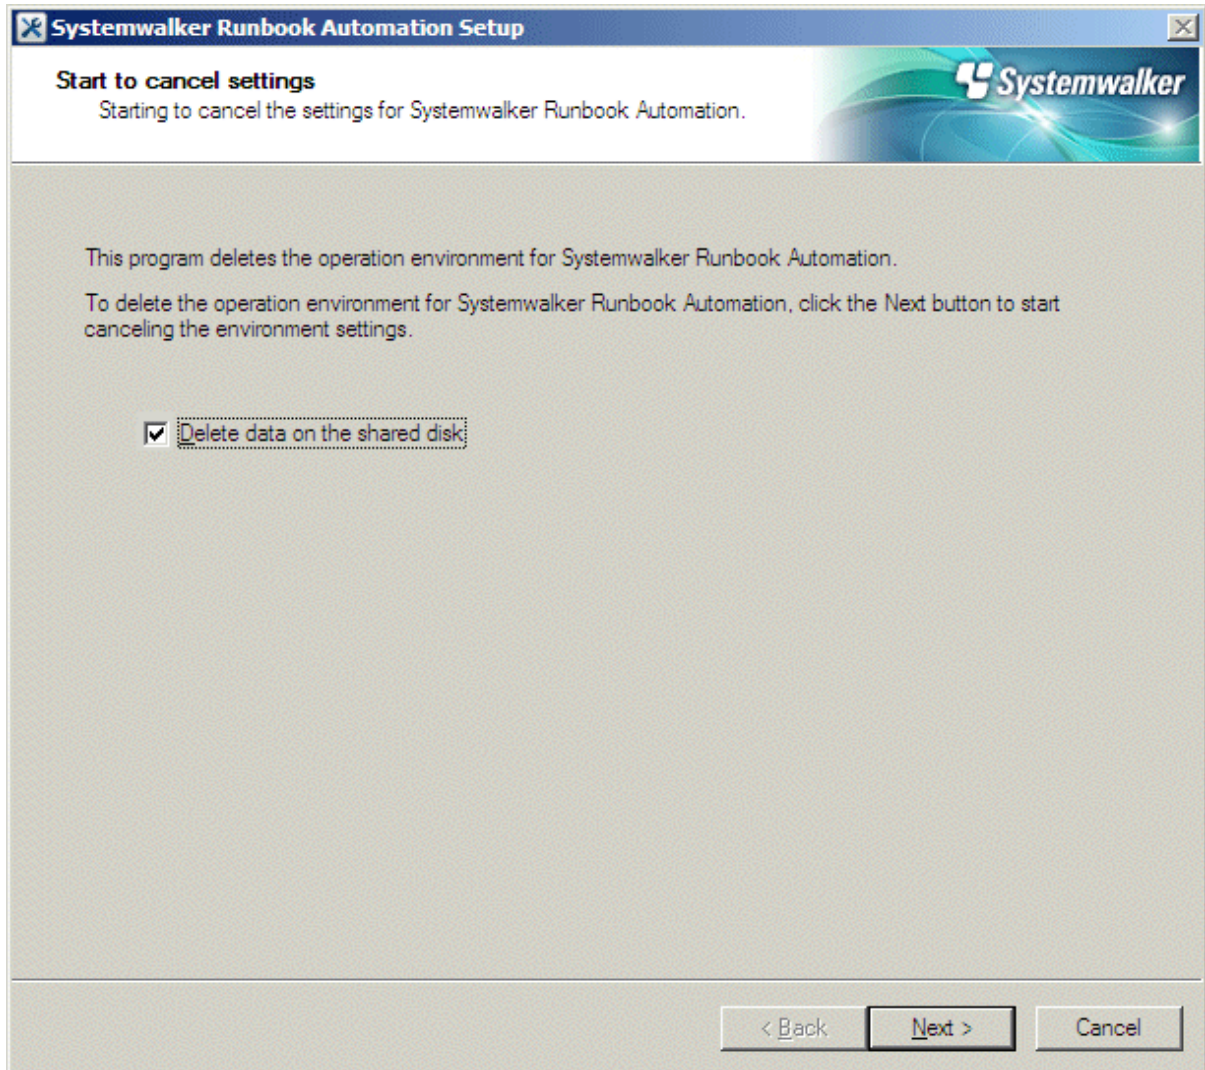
Systemwalker Runbook Automation Setup

Start to cancel settings

Starting to cancel the settings for Systemwalker Runbook Automation.

Systemwalker

This program deletes the operation environment for Systemwalker Runbook Automation.

To delete the operation environment for Systemwalker Runbook Automation, click the Next button to start canceling the environment settings.

Delete data on the shared disk

< Back

Next >

Cancel